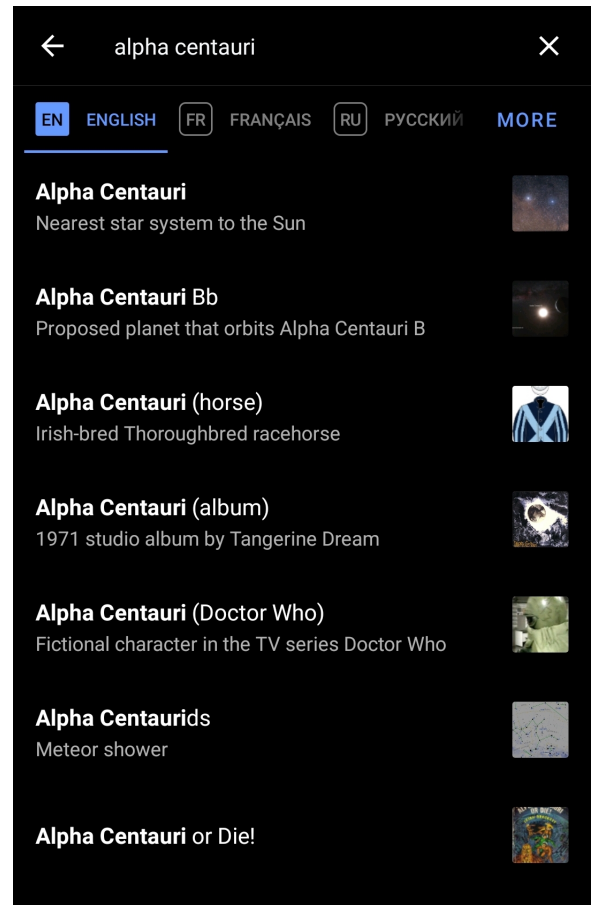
alpha centauri

EN ENGLISH FR FRANÇAIS RU РУССКИЙ MORE

**Alpha Centauri**
Nearest star system to the Sun

**Alpha Centauri** Bb
Proposed planet that orbits Alpha Centauri B

**Alpha Centauri** (horse)
Irish-bred Thoroughbred racehorse

**Alpha Centauri** (album)
1971 studio album by Tangerine Dream

**Alpha Centauri** (Doctor Who)
Fictional character in the TV series Doctor Who

**Alpha Centauri**ds
Meteor shower

**Alpha Centauri** or Die!